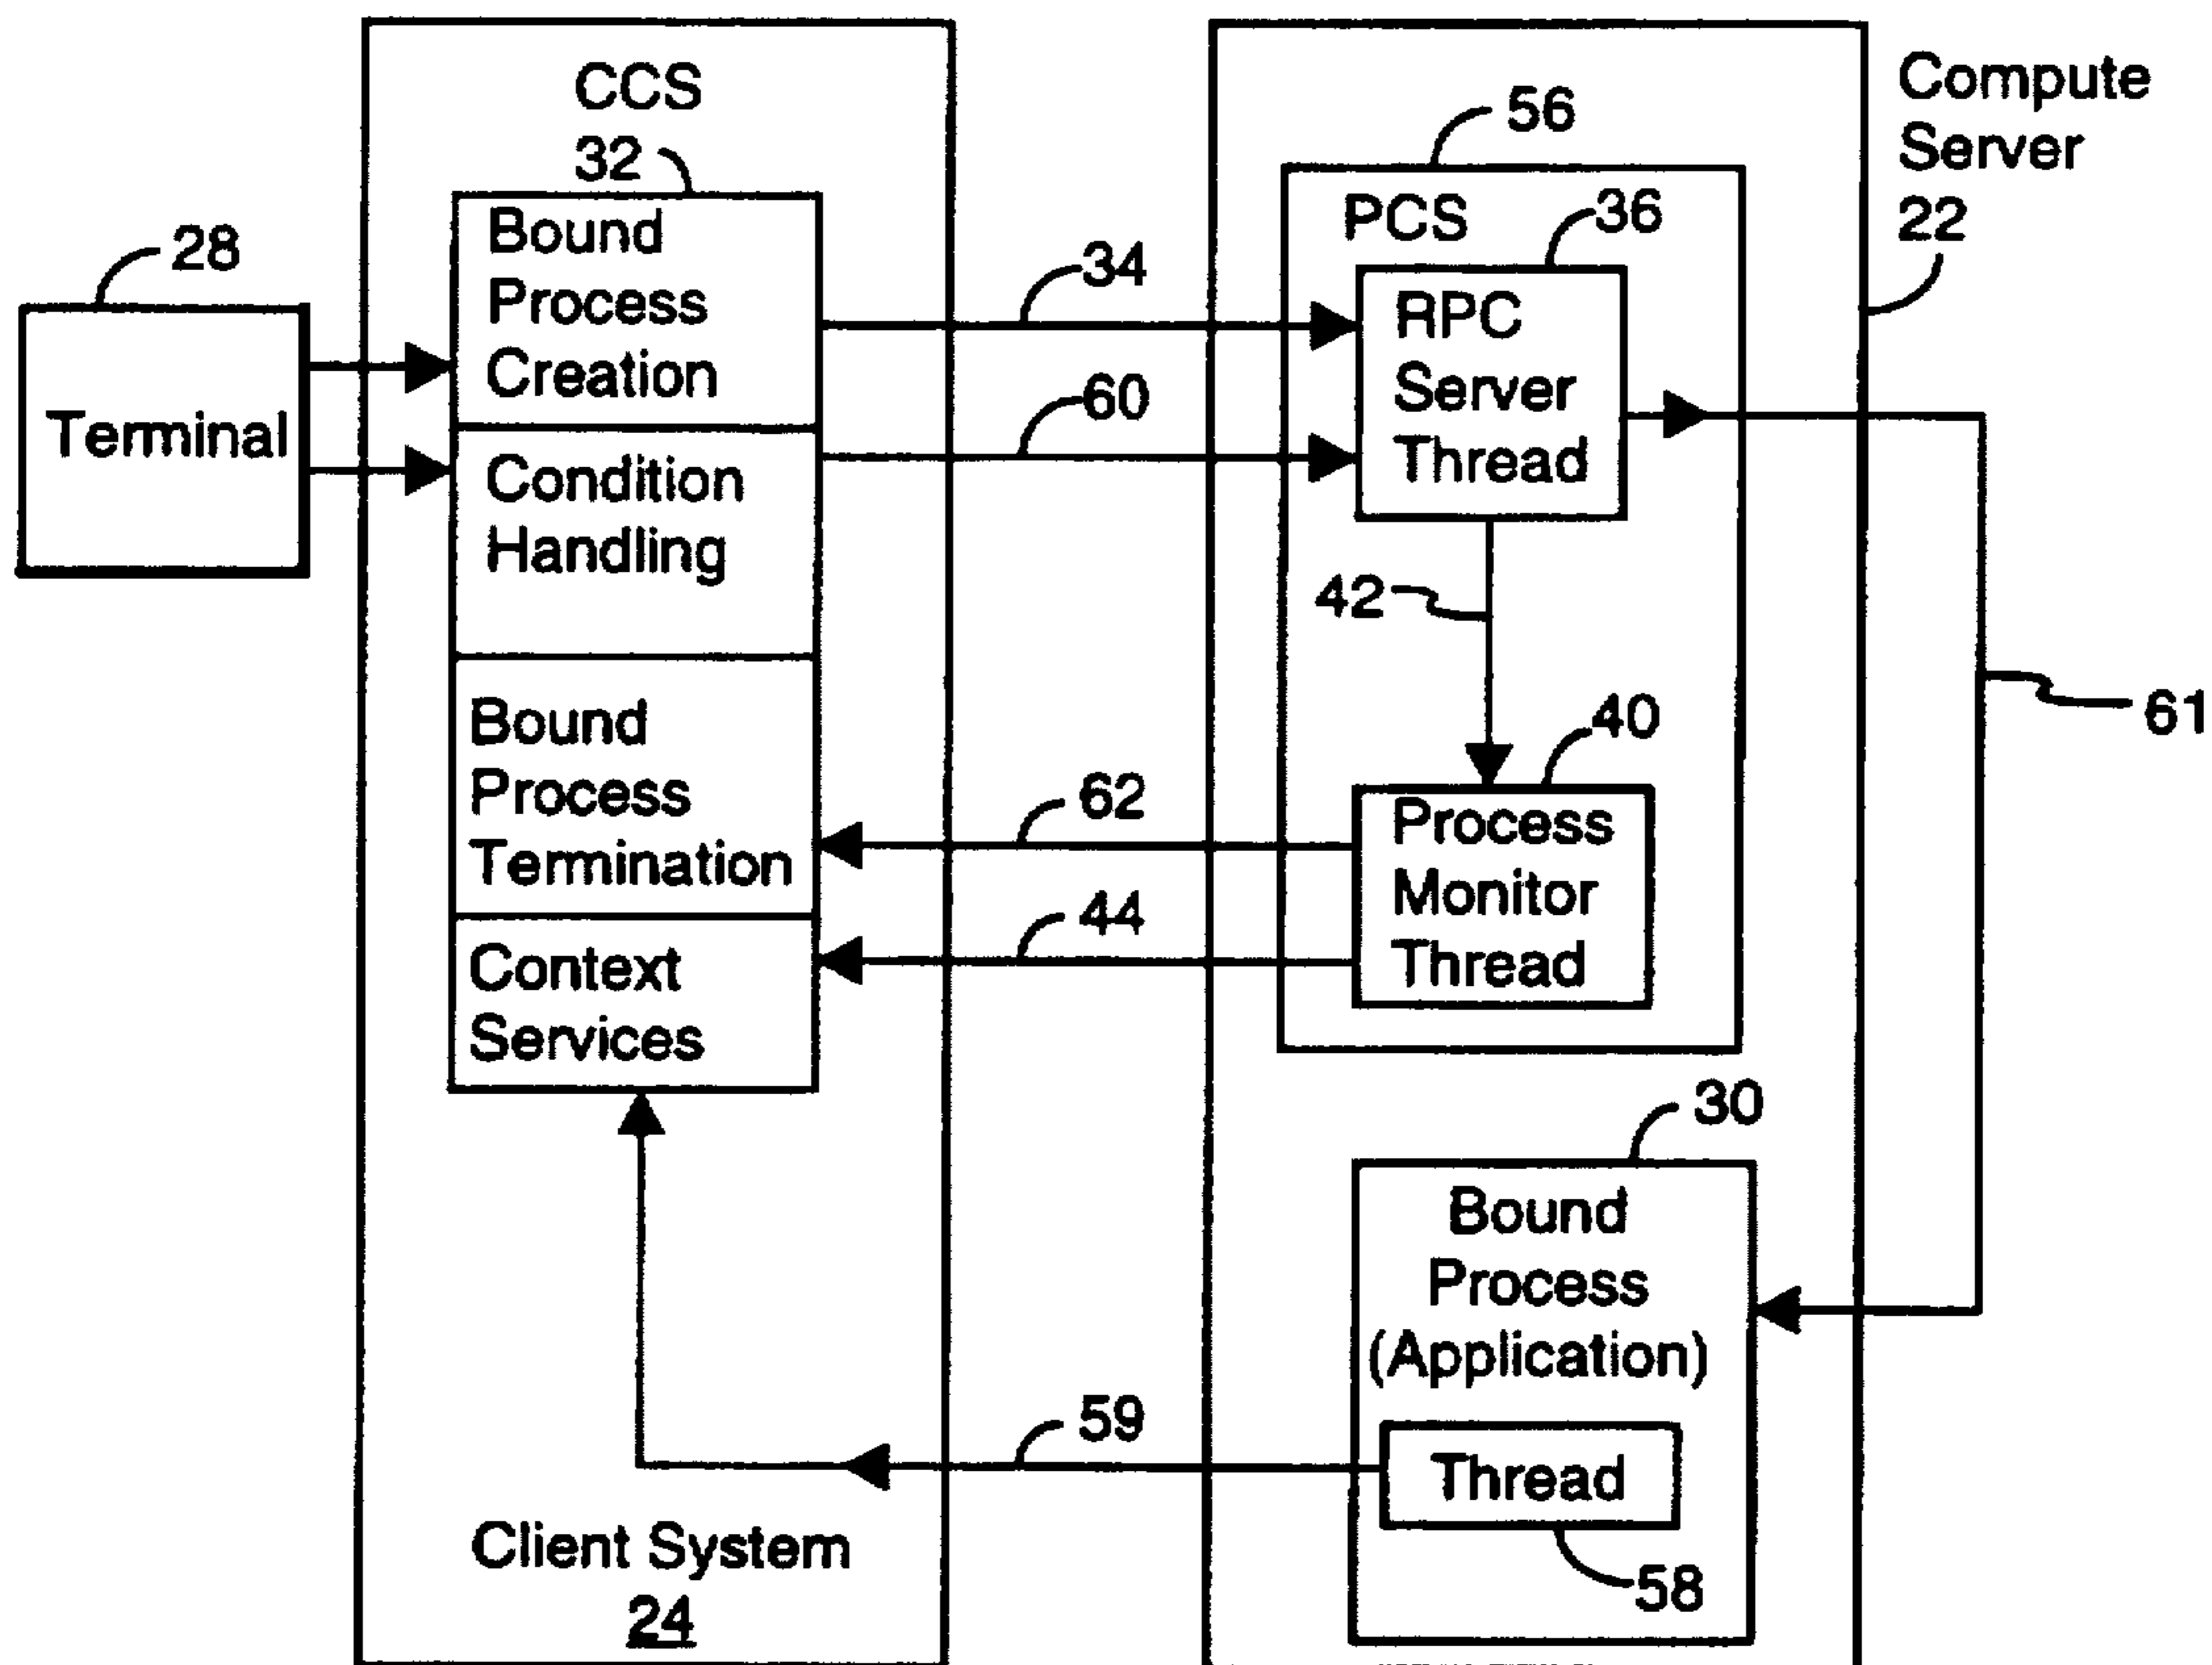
CCS
32
Bound Process Creation
Condition Handling
Bound Process Termination
Context Services
28
Terminal
34
60
62
44
59
56
PCS
36
RPC Server Thread
42
40
Process Monitor Thread
Compute Server
22
61
30
Bound Process (Application)
Thread
58
Client System
24